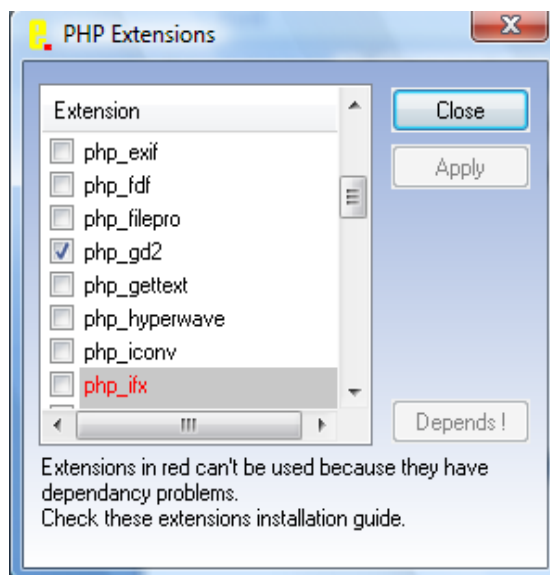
PHP Extensions

Extension
php_exif
php_fdf
php_filepro
php_gd2
php_gettext
php_hyperwave
php_iconv
php_ifx

Close
Apply
Depends !

Extensions in red can't be used because they have dependancy problems.
Check these extensions installation guide.